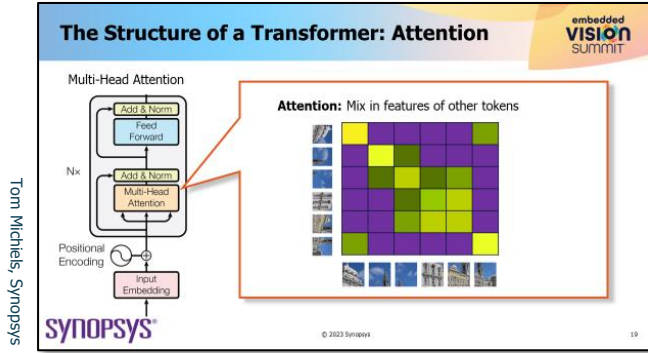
The Structure of a Transformer: Attention

embedded VISION SUMMIT

Tom Michiels, Synopsys

Multi-Head Attention

Add & Norm

Feed Forward

N×

Add & Norm

Multi-Head Attention

Positional Encoding

Input Embedding

Attention: Mix in features of other tokens

SYNOPSYS®

© 2023 Synopsys

19